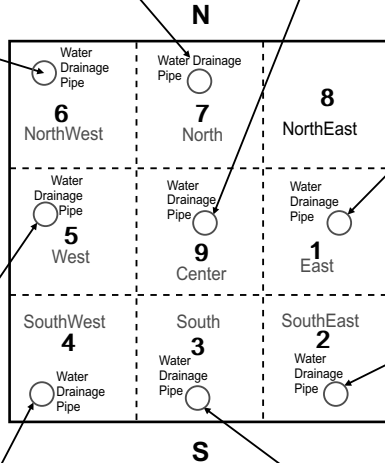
N

Water Drainage Pipe
6
NorthWest

Water Drainage Pipe
7
North

8
NorthEast

Water Drainage Pipe
5
West

Water Drainage Pipe
9
Center

Water Drainage Pipe
1
East

SouthWest
4
Water Drainage Pipe

South
3
Water Drainage Pipe

SouthEast
2
Water Drainage Pipe

S